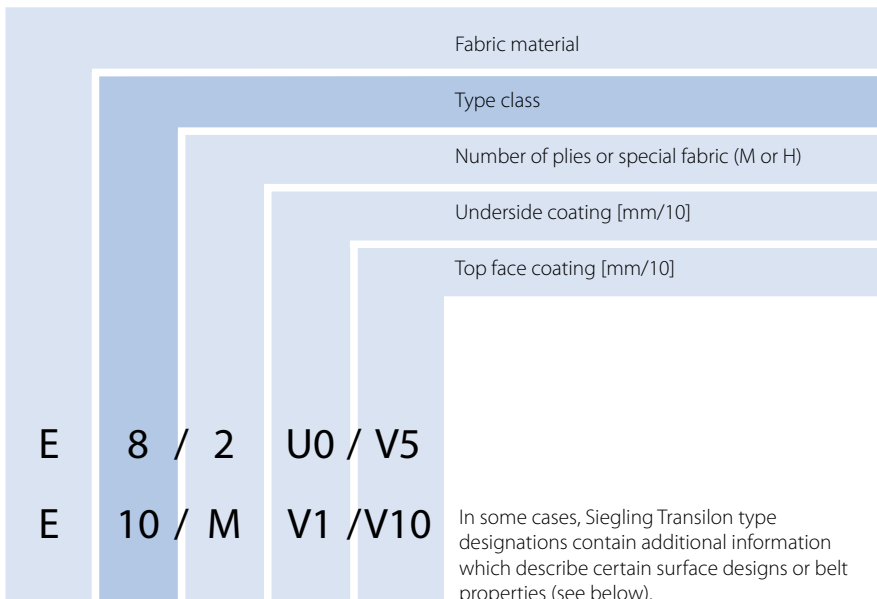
Fabric material

Type class

Number of plies or special fabric (M or H)

Underside coating [mm/10]

Top face coating [mm/10]

E 8 / 2 U0 / V5

E 10 / M V1 /V10

In some cases, Siegling Transilon type designations contain additional information which describe certain surface designs or belt properties (see below).